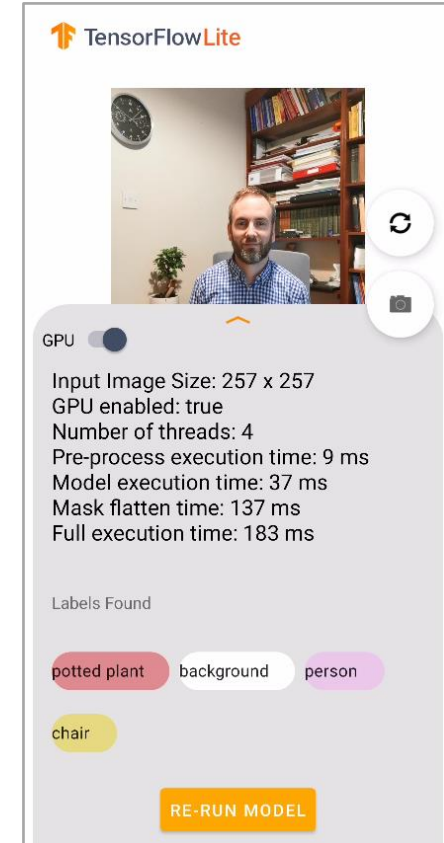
TensorFlowLite

GPU

Input Image Size: 257 x 257
GPU enabled: true
Number of threads: 4
Pre-process execution time: 9 ms
Model execution time: 37 ms
Mask flatten time: 137 ms
Full execution time: 183 ms

Labels Found

potted plant
background
person
chair

RE-RUN MODEL